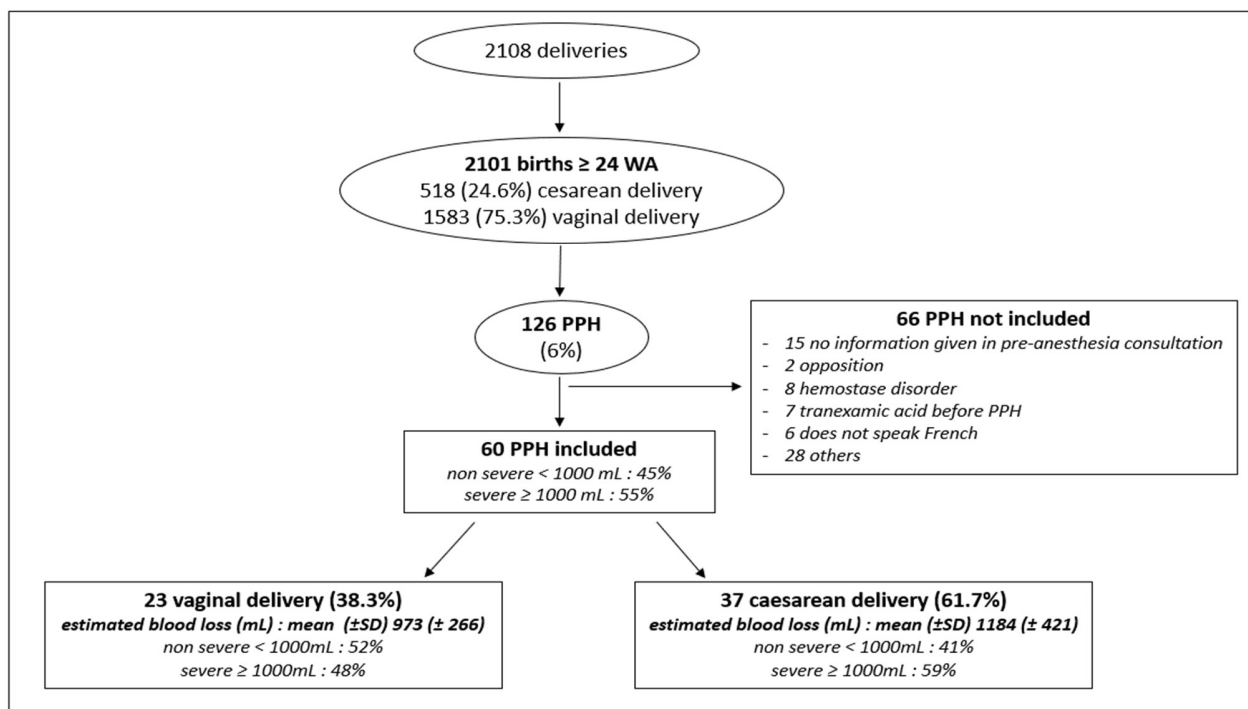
2108 deliveries

**2101 births ≥ 24 WA**
518 (24.6%) cesarean delivery
1583 (75.3%) vaginal delivery

**126 PPH**
(6%)

**66 PPH not included**
- 15 no information given in pre-anesthesia consultation
- 2 opposition
- 8 hemostase disorder
- 7 tranexamic acid before PPH
- 6 does not speak French
- 28 others

**60 PPH included**
non severe < 1000 mL : 45%
severe ≥ 1000 mL : 55%

**23 vaginal delivery (38.3%)**
**estimated blood loss (mL) : mean (±SD) 973 (± 266)**
non severe < 1000mL : 52%
severe ≥ 1000mL : 48%

**37 caesarean delivery (61.7%)**
**estimated blood loss (mL) : mean (±SD) 1184 (± 421)**
non severe < 1000mL : 41%
severe ≥ 1000mL : 59%